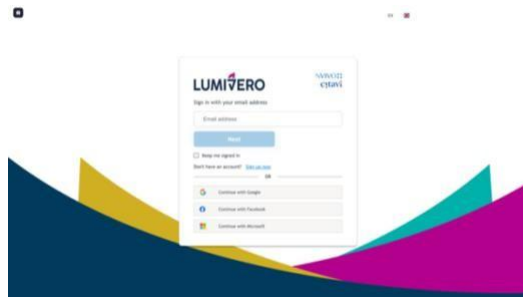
LUMIVERO

NVIVO
citavi

Sign in with your email address

Email address

Next

Keep me signed in

Don't have an account? Sign up now

OR

Continue with Google

Continue with Facebook

Continue with Microsoft